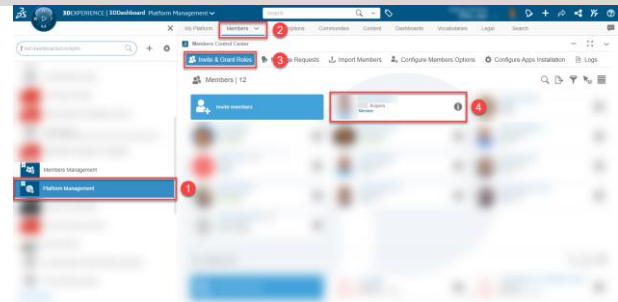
3DEXPERIENCE | 3DDashboard Platform Management
Search
My Platform
Members
2
Solutions
Communities
Content
Dashboards
Vocabularies
Legal
Search
Find dashboard/widgets
Members Control Center
Invite & Grant Roles
3
Member Requests
Import Members
Configure Members Options
Configure Apps Installation
Logs
Members | 12
Invite members
Rogers
Member
4
Members Management
Platform Management
1